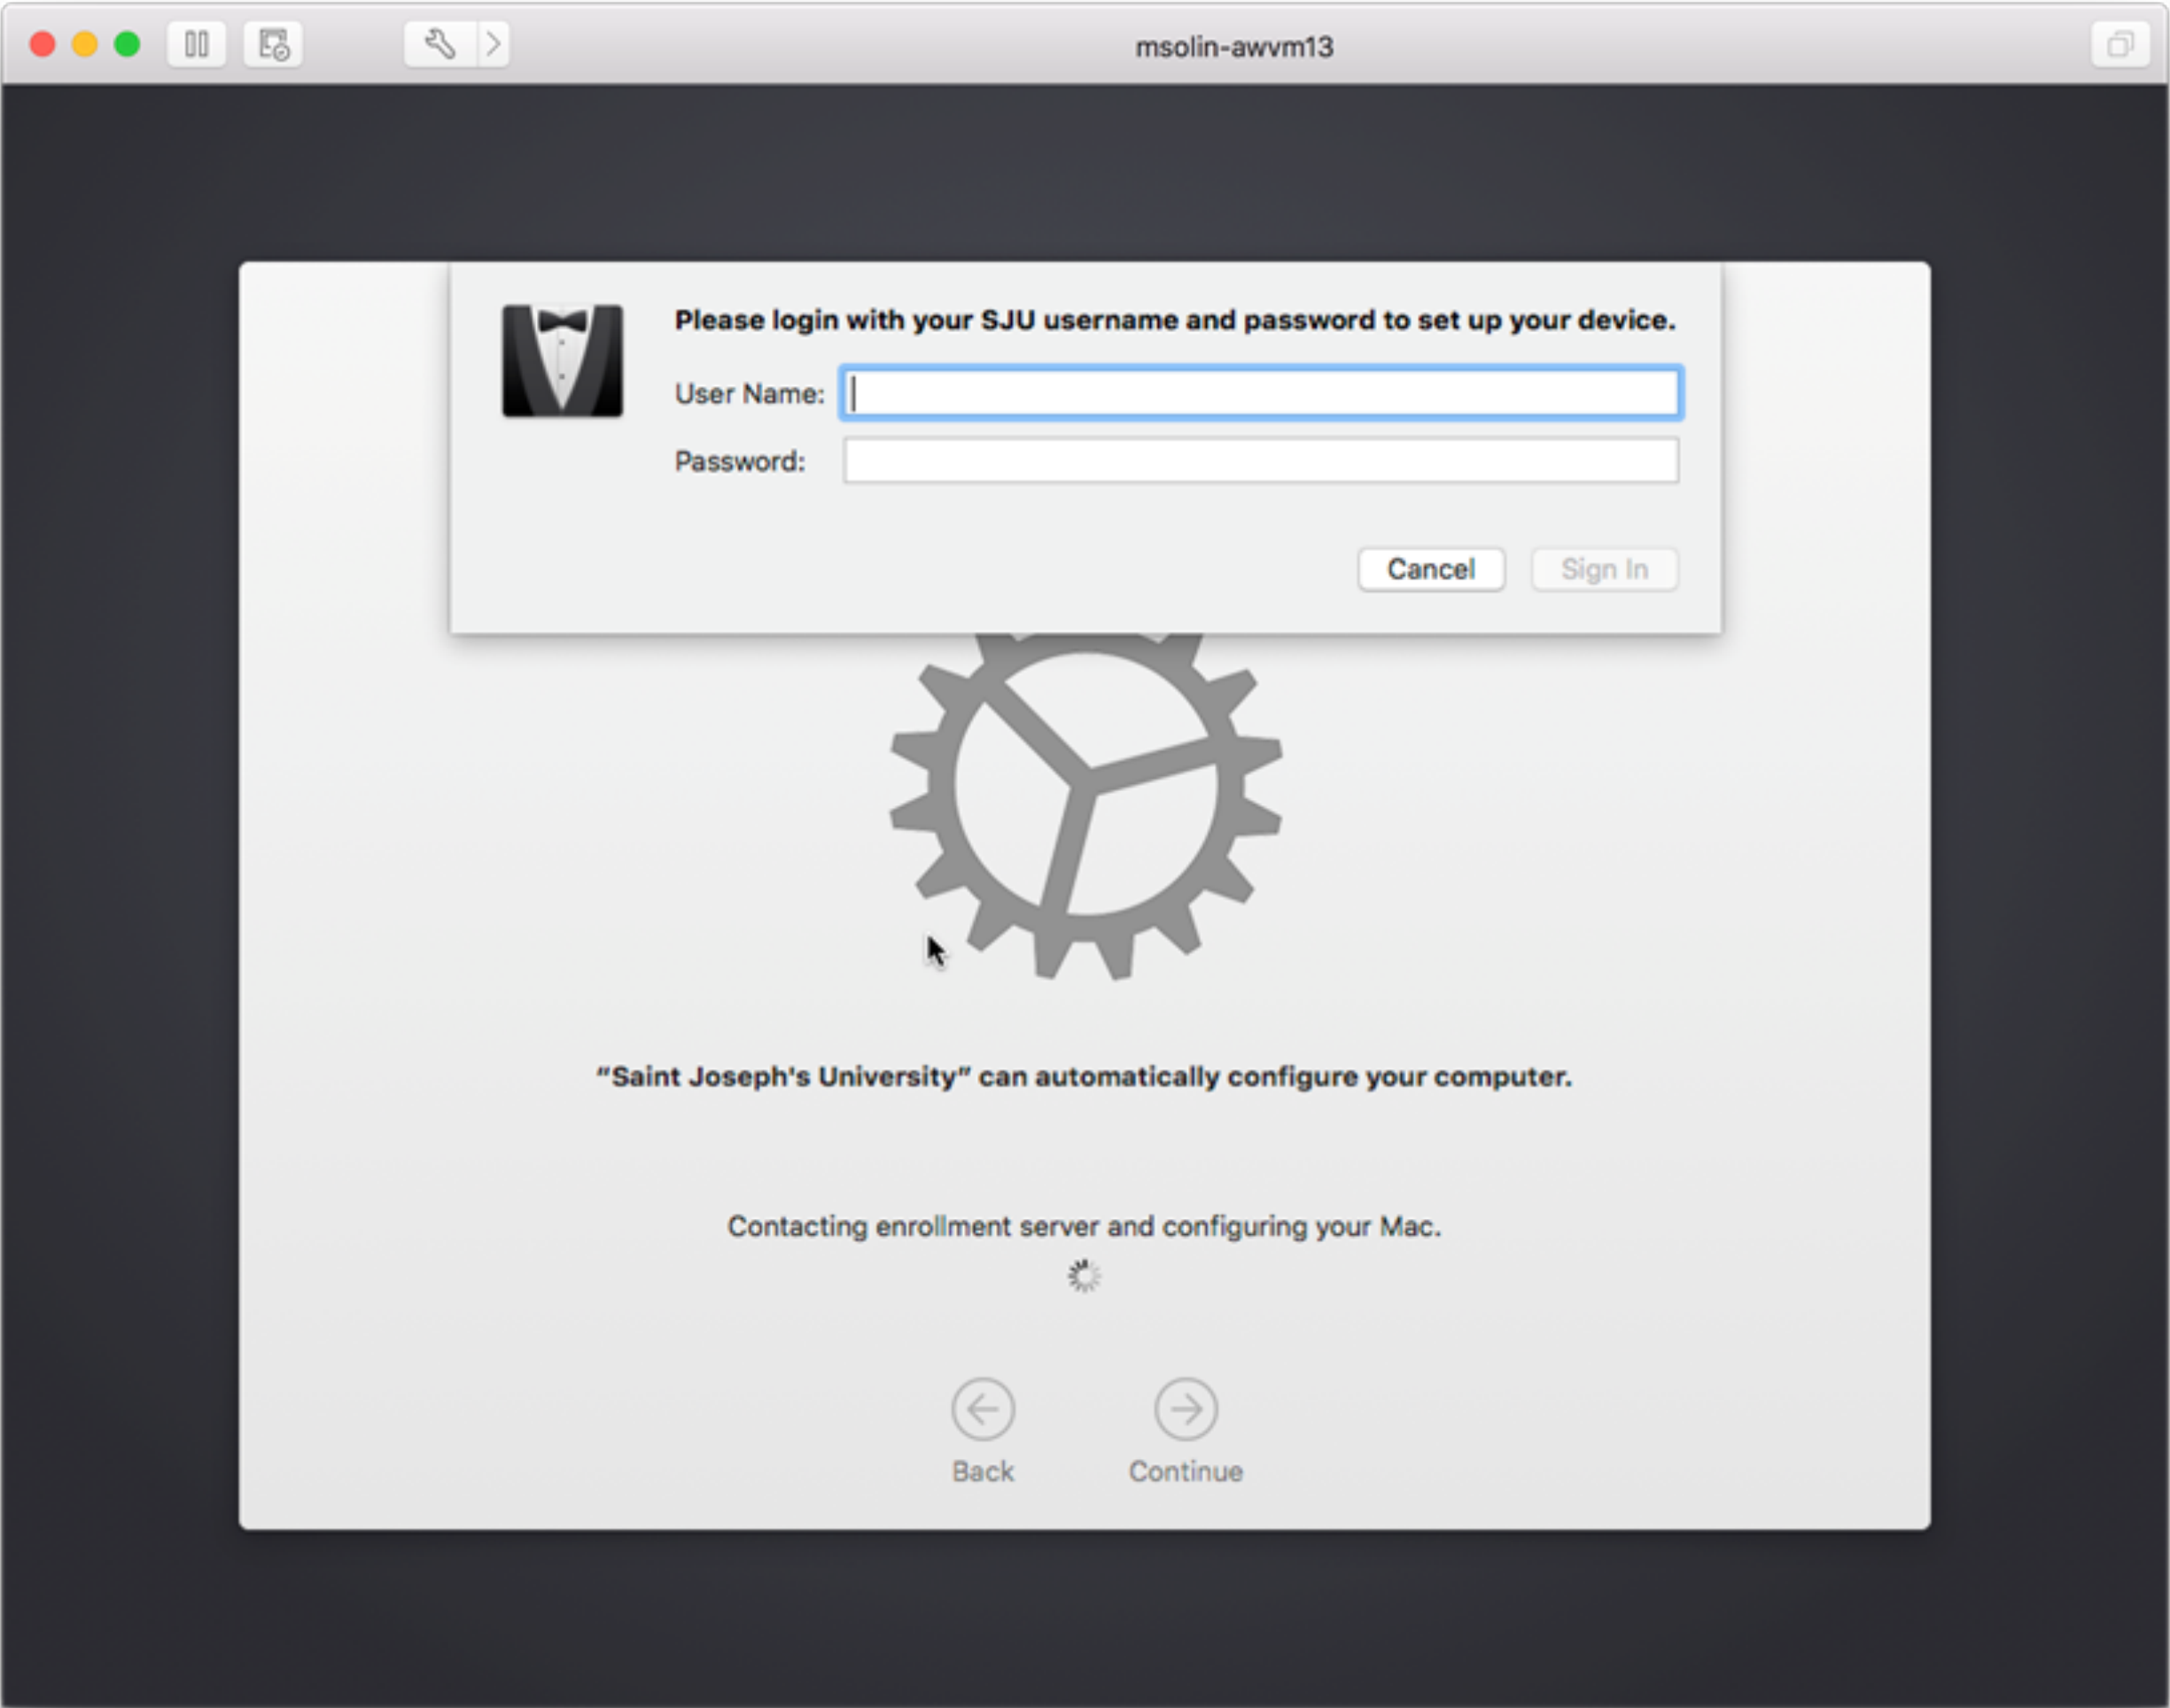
msolin-awvm13

Please login with your SJU username and password to set up your device.

User Name:

Password:

Cancel

Sign In

"Saint Joseph's University" can automatically configure your computer.

Contacting enrollment server and configuring your Mac.

Back

Continue